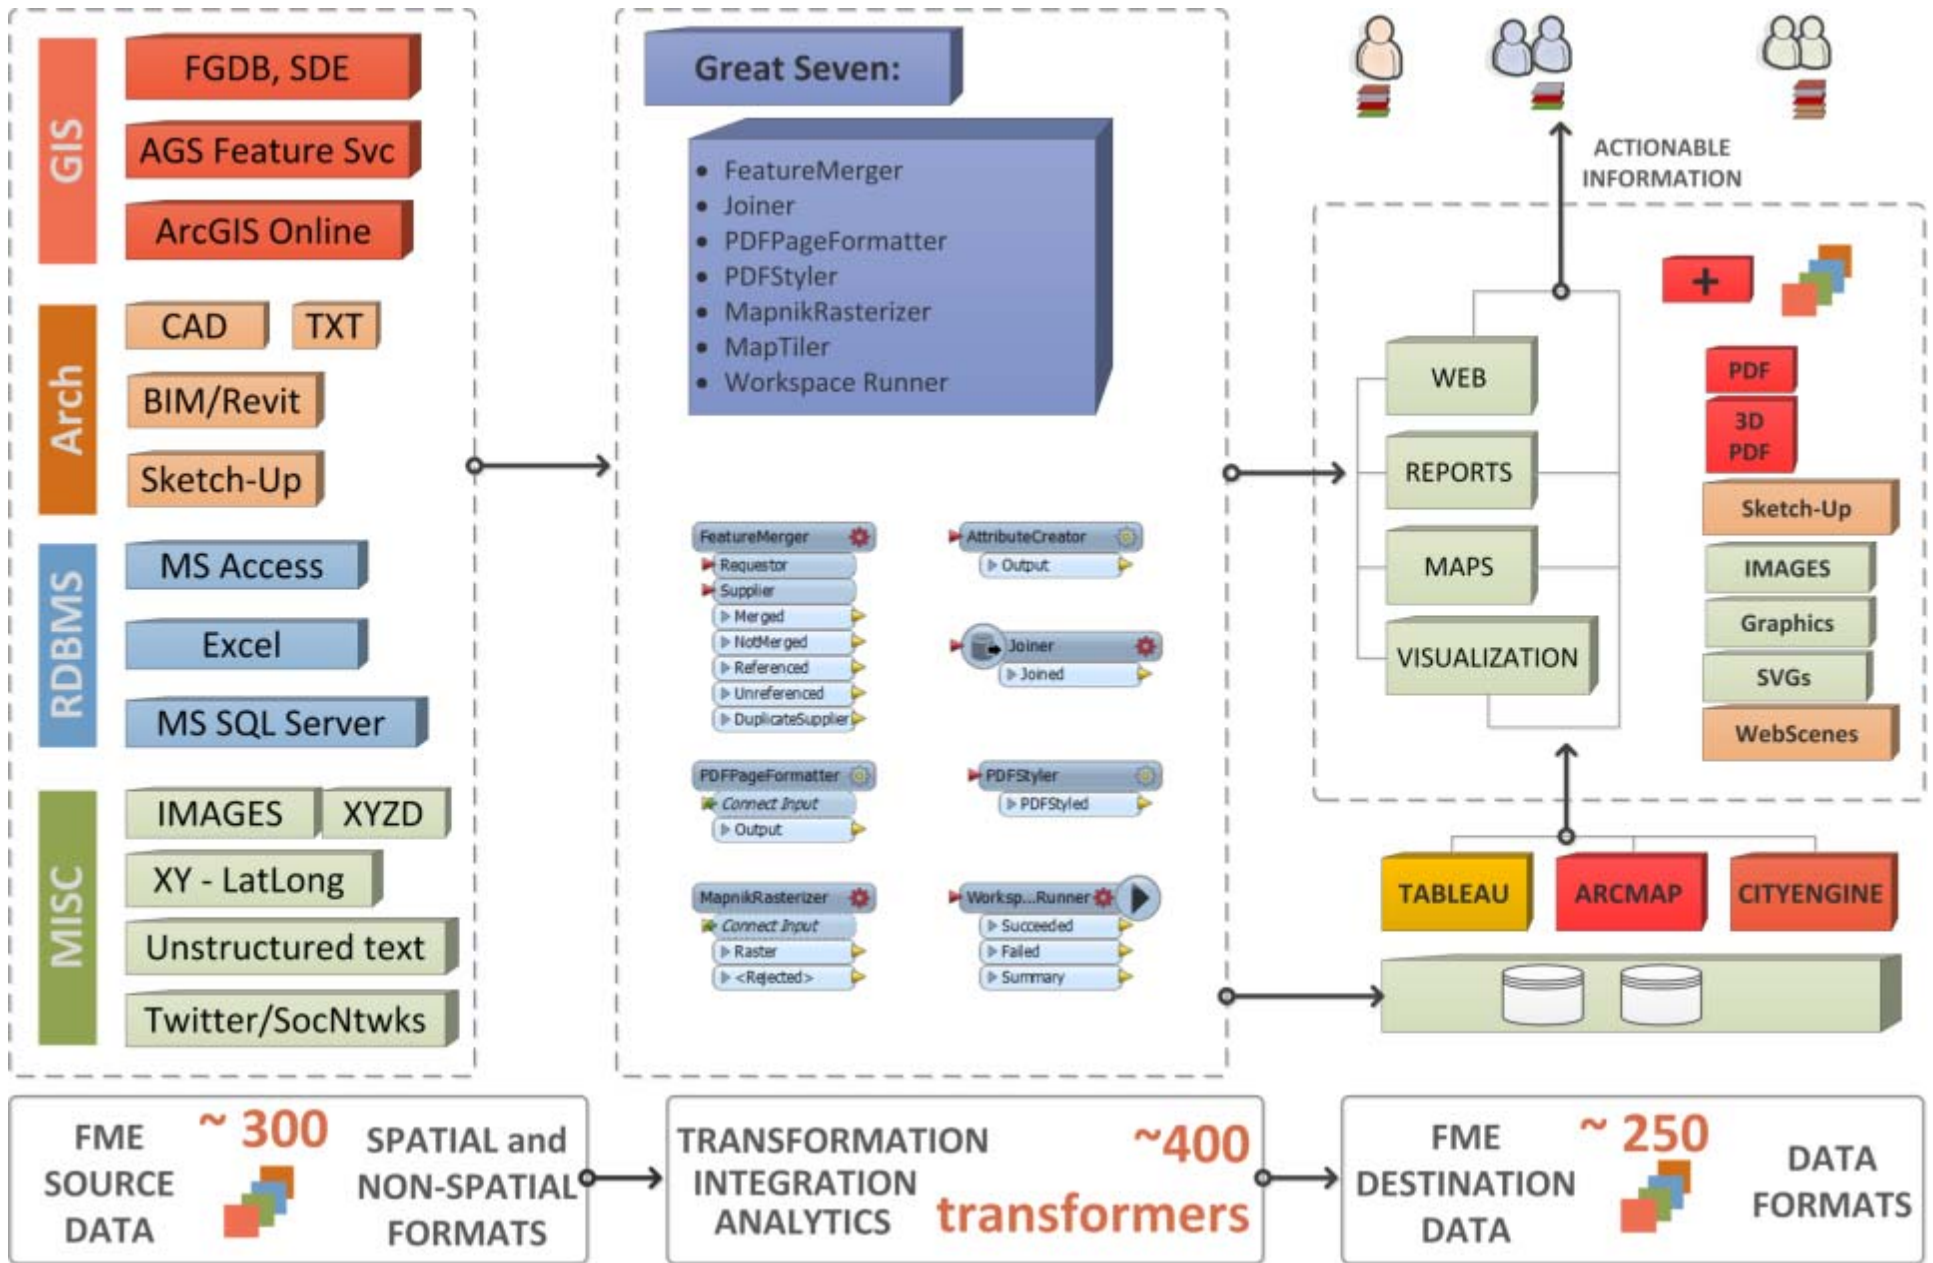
GIS
FGDB, SDE
AGS Feature Svc
ArcGIS Online

Arch
CAD
TXT
BIM/Revit
Sketch-Up

RDBMS
MS Access
Excel
MS SQL Server

MISC
IMAGES
XYZD
XY - LatLong
Unstructured text
Twitter/SocNtwks

Great Seven:

- FeatureMerger
- Joiner
- PDFPageFormatter
- PDFStyler
- MapnikRasterizer
- MapTiler
- Workspace Runner

FeatureMerger
Requestor
Supplier
Merged
NotMerged
Referenced
Unreferenced
DuplicateSupplier

AttributeCreator
Output

Joiner
Joined

PDFPageFormatter
Connect Input
Output

PDFStyler
PDFStyled

MapnikRasterizer
Connect Input
Raster
<Rejected>

Worksp...Runner
Succeeded
Failed
Summary

ACTIONABLE INFORMATION

WEB
REPORTS
MAPS
VISUALIZATION

+
PDF
3D PDF
Sketch-Up
IMAGES
Graphics
SVGs
WebScenes

TABLEAU
ARCMAP
CITYENGINE

FME SOURCE DATA
~ 300
SPATIAL and NON-SPATIAL FORMATS

TRANSFORMATION INTEGRATION ANALYTICS
~400
transformers

FME DESTINATION DATA
~ 250
DATA FORMATS